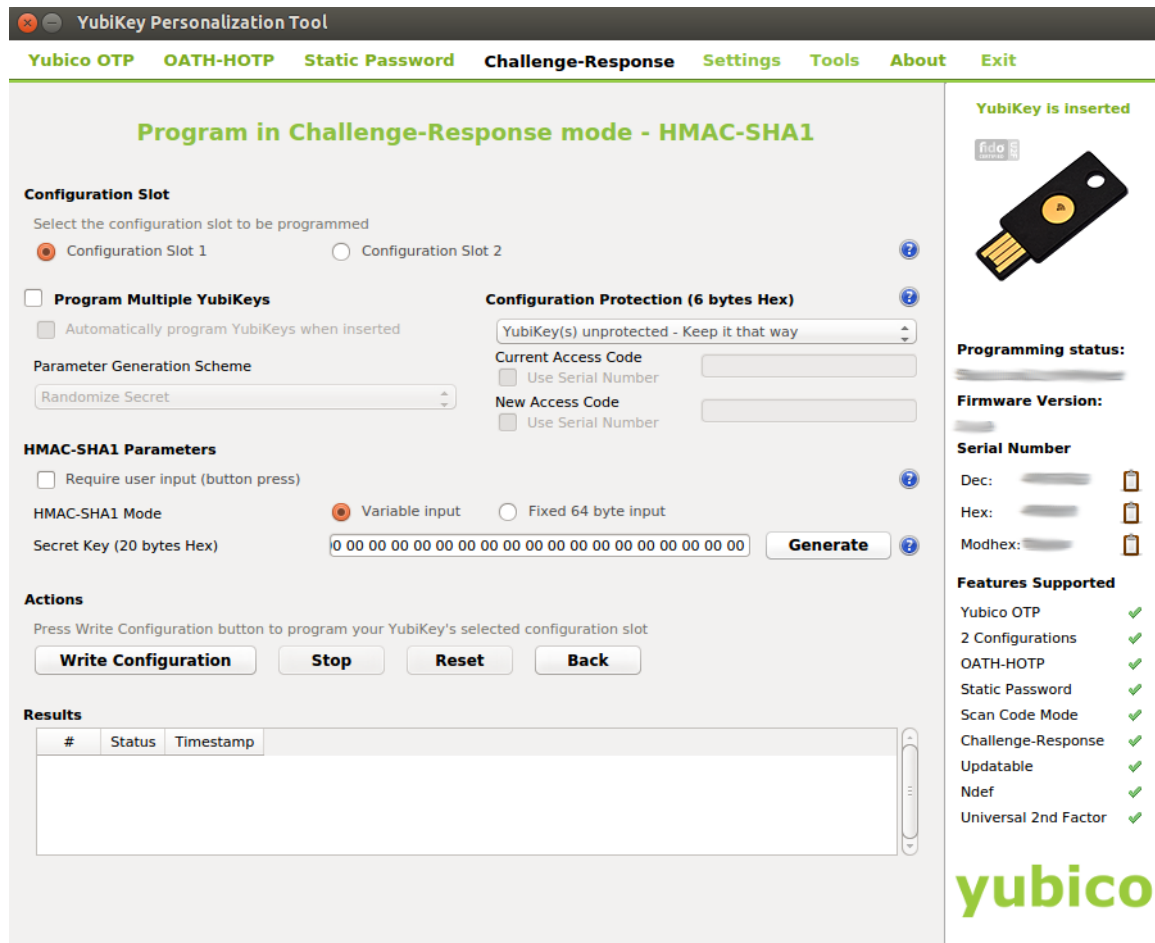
YubiKey Personalization Tool

Yubico OTP OATH-HOTP Static Password Challenge-Response Settings Tools About Exit

Program in Challenge-Response mode - HMAC-SHA1

Configuration Slot

Select the configuration slot to be programmed

Configuration Slot 1 Configuration Slot 2

Program Multiple YubiKeys

Automatically program YubiKeys when inserted

Parameter Generation Scheme

Randomize Secret

Configuration Protection (6 bytes Hex)

YubiKey(s) unprotected - Keep it that way

Current Access Code

Use Serial Number

New Access Code

Use Serial Number

HMAC-SHA1 Parameters

Require user input (button press)

HMAC-SHA1 Mode Variable input Fixed 64 byte input

Secret Key (20 bytes Hex) 0 00 00 00 00 00 00 00 00 00 00 00 00 00 00 00 00 00 00 00 Generate

Actions

Press Write Configuration button to program your YubiKey's selected configuration slot

Write Configuration Stop Reset Back

Results

| # | Status | Timestamp |
|---|---|---|

YubiKey is inserted

fido

Programming status:

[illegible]

Firmware Version:

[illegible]

Serial Number

Dec: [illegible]

Hex: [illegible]

Modhex: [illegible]

Features Supported

Yubico OTP

2 Configurations

OATH-HOTP

Static Password

Scan Code Mode

Challenge-Response

Updatable

Ndef

Universal 2nd Factor

yubico